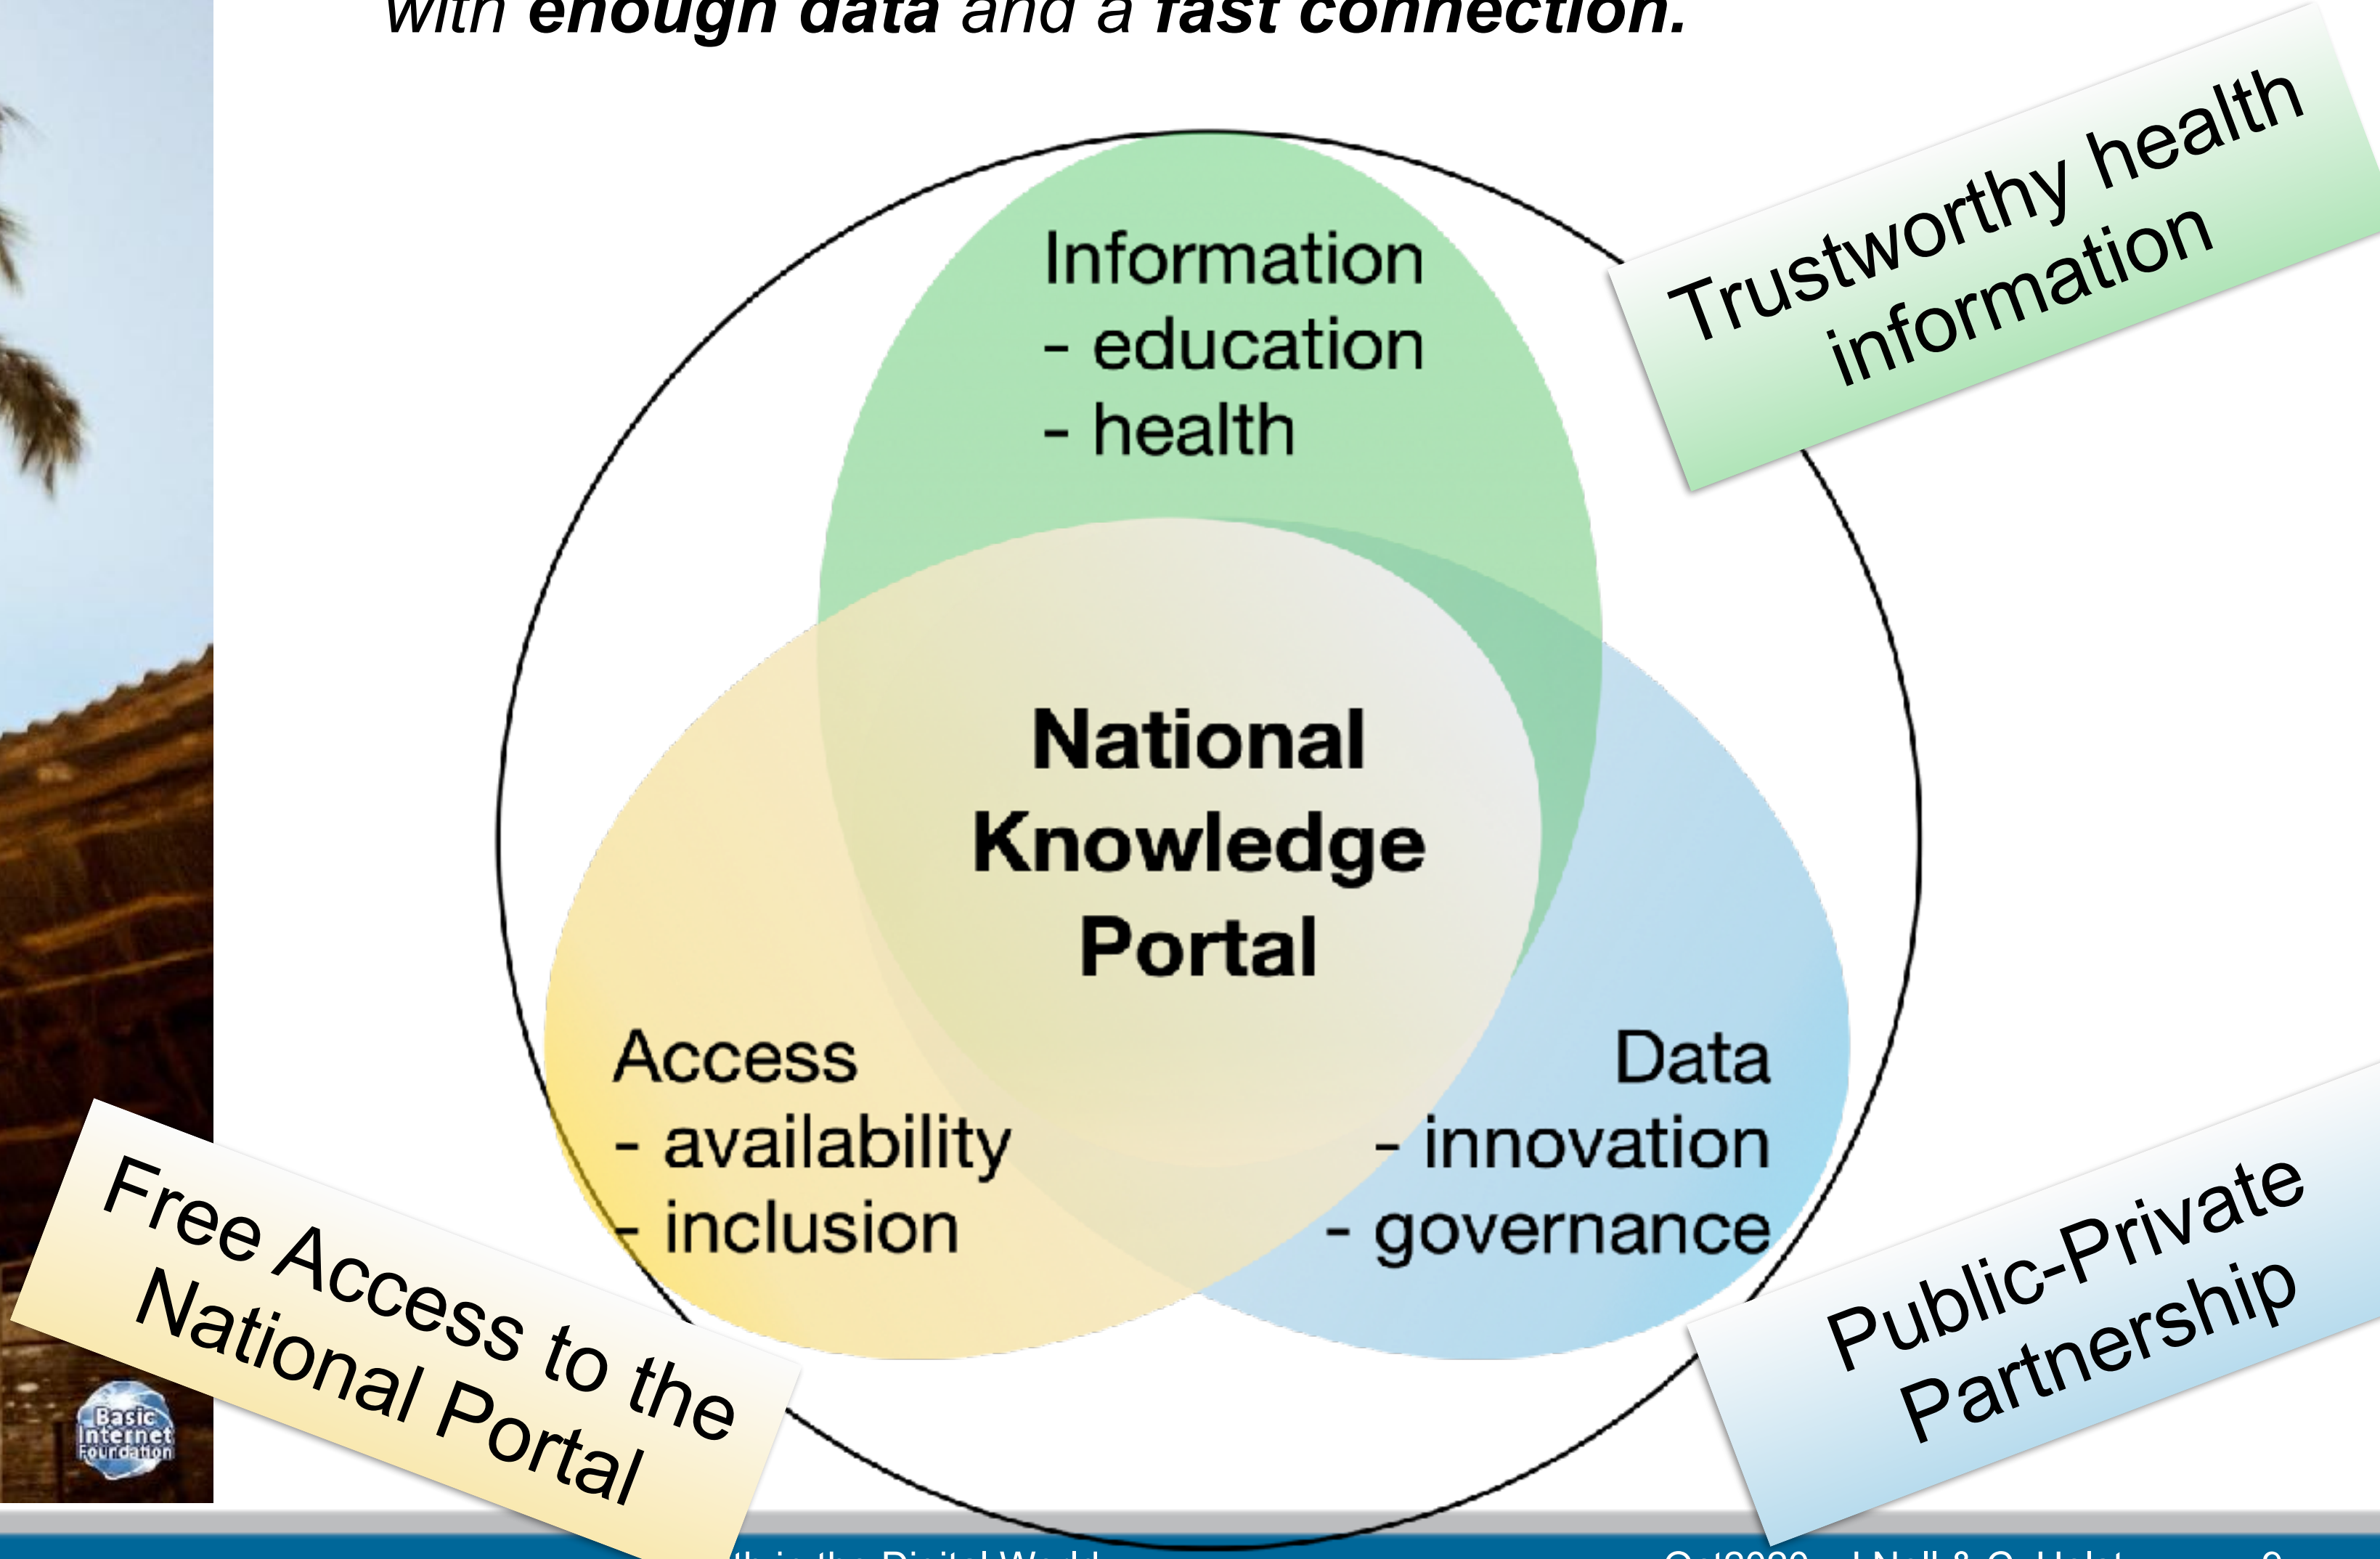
with **enough data** and a **fast connection.**

Trustworthy health information

Information
- education
- health

**National Knowledge Portal**

Access
- availability
- inclusion

Data
- innovation
- governance

Free Access to the National Portal

Public-Private Partnership

Basic Internet Foundation

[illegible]lth in the Digital World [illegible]

Oct2020 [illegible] J.Noll & C. Holst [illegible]